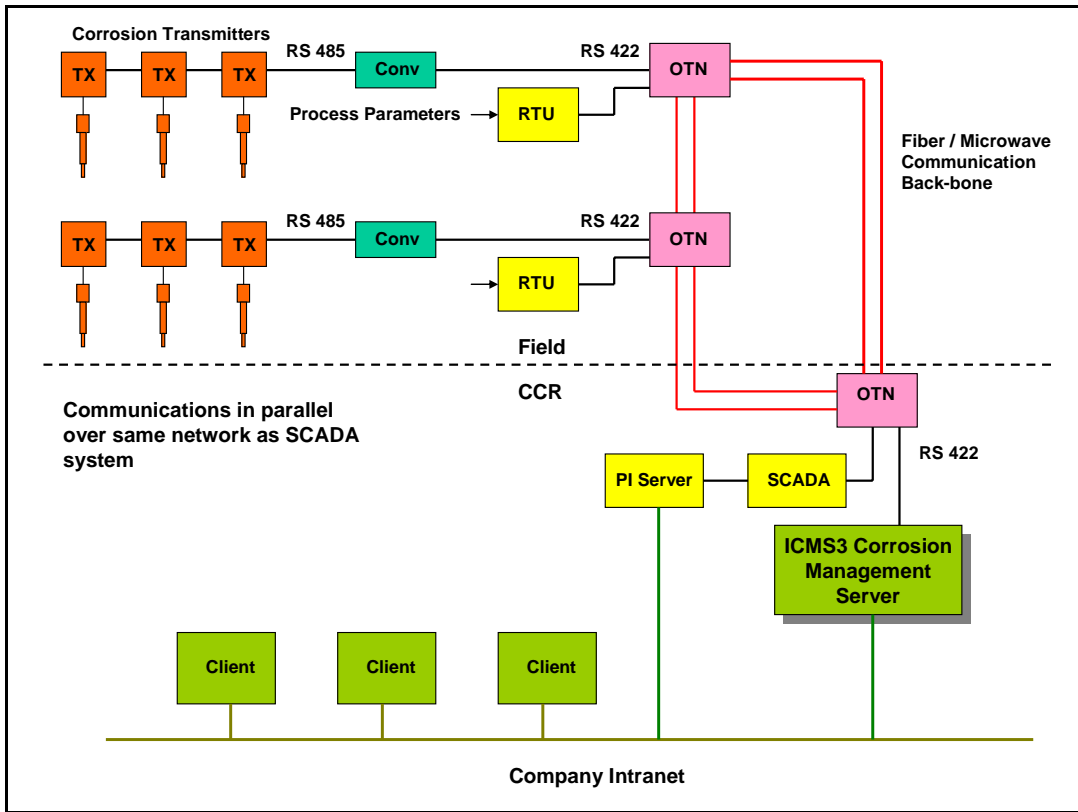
Corrosion Transmitters

TX TX TX

RS 485

Conv

RS 422

OTN

Process Parameters

RTU

Fiber / Microwave Communication Back-bone

TX TX TX

RS 485

Conv

RS 422

OTN

RTU

Field

CCR

OTN

Communications in parallel over same network as SCADA system

RS 422

PI Server

SCADA

ICMS3 Corrosion Management Server

Client

Client

Client

Company Intranet